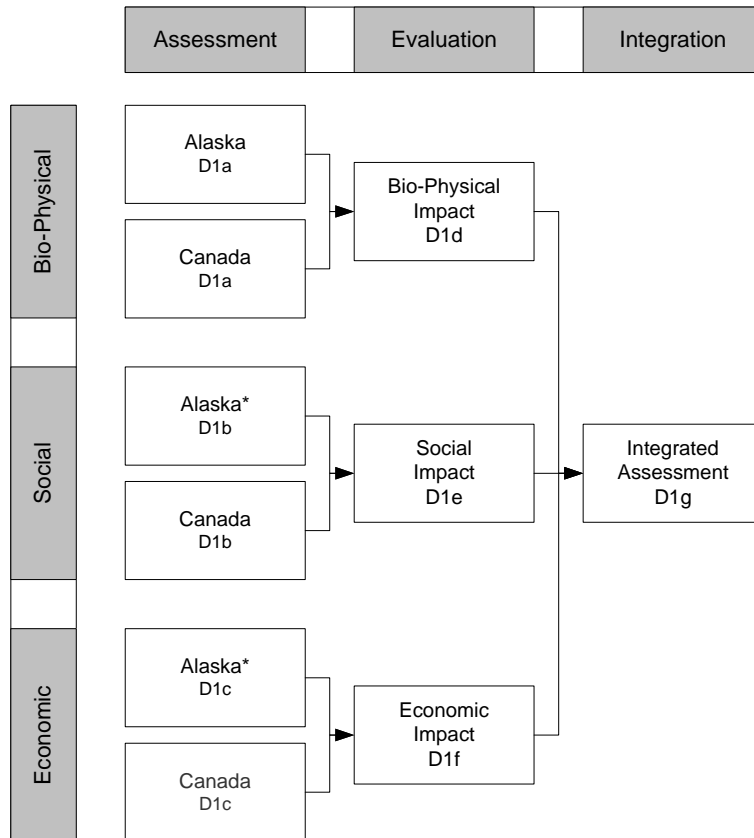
Assessment

Evaluation

Integration

Bio-Physical

Alaska
D1a

Canada
D1a

Bio-Physical
Impact
D1d

Social

Alaska*
D1b

Canada
D1b

Social
Impact
D1e

Integrated
Assessment
D1g

Economic

Alaska*
D1c

Canada
D1c

Economic
Impact
D1f